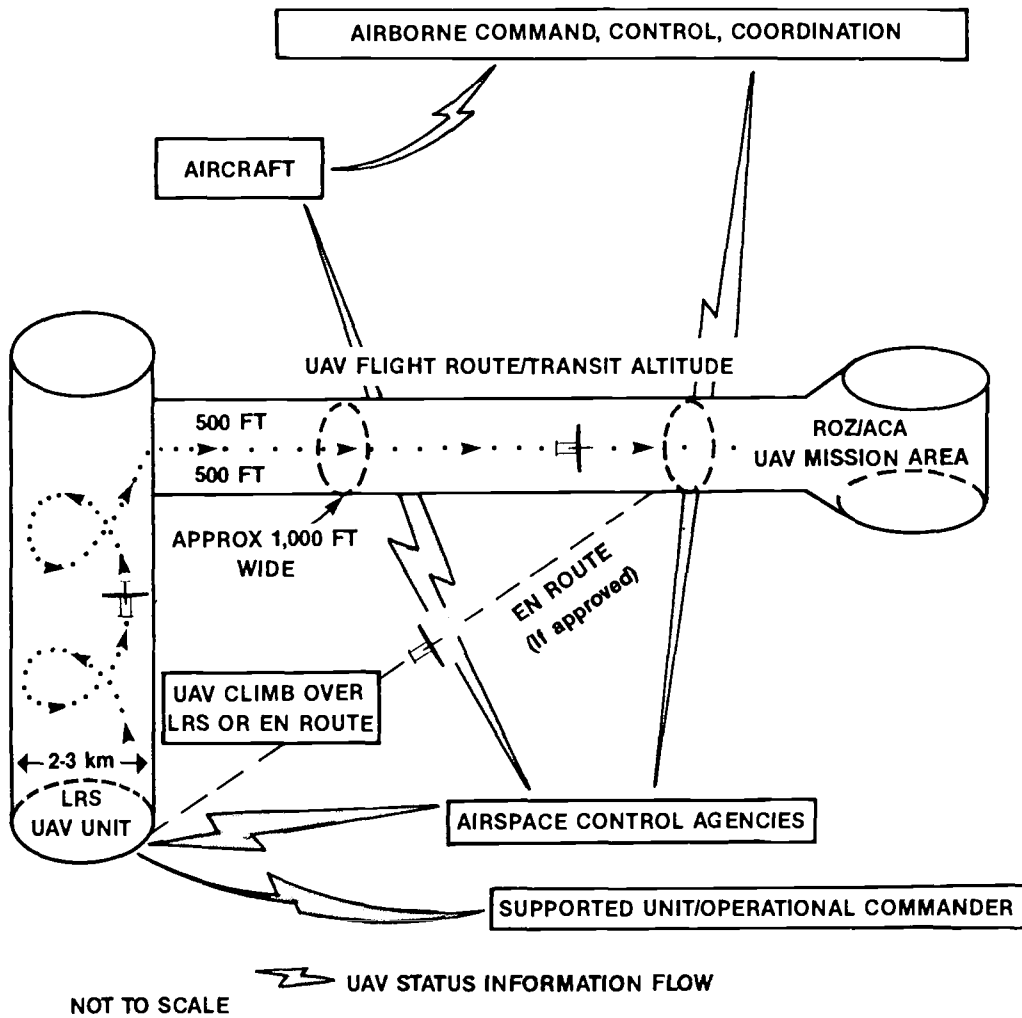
AIRBORNE COMMAND, CONTROL, COORDINATION

AIRCRAFT

UAV FLIGHT ROUTE/TRANSIT ALTITUDE

500 FT

500 FT

ROZ/ACA
UAV MISSION AREA

APPROX 1,000 FT WIDE

EN ROUTE
(If approved)

UAV CLIMB OVER LRS OR EN ROUTE

← 2-3 km →

LRS
UAV UNIT

AIRSPACE CONTROL AGENCIES

SUPPORTED UNIT/OPERATIONAL COMMANDER

UAV STATUS INFORMATION FLOW

NOT TO SCALE